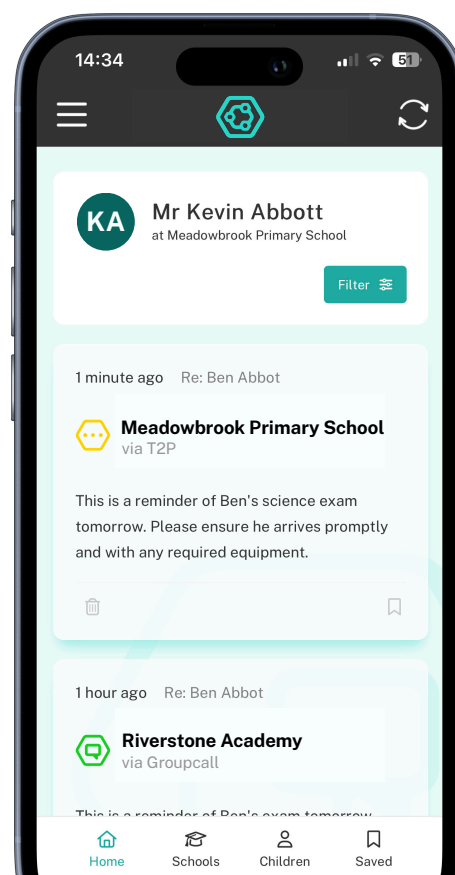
14:34

51

KA

Mr Kevin Abbott
at Meadowbrook Primary School

Filter

1 minute ago Re: Ben Abbot

Meadowbrook Primary School
via T2P

This is a reminder of Ben's science exam tomorrow. Please ensure he arrives promptly and with any required equipment.

1 hour ago Re: Ben Abbot

Riverstone Academy
via Groupcall

This is a reminder of Ben's exam tomorrow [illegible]

Home Schools Children Saved